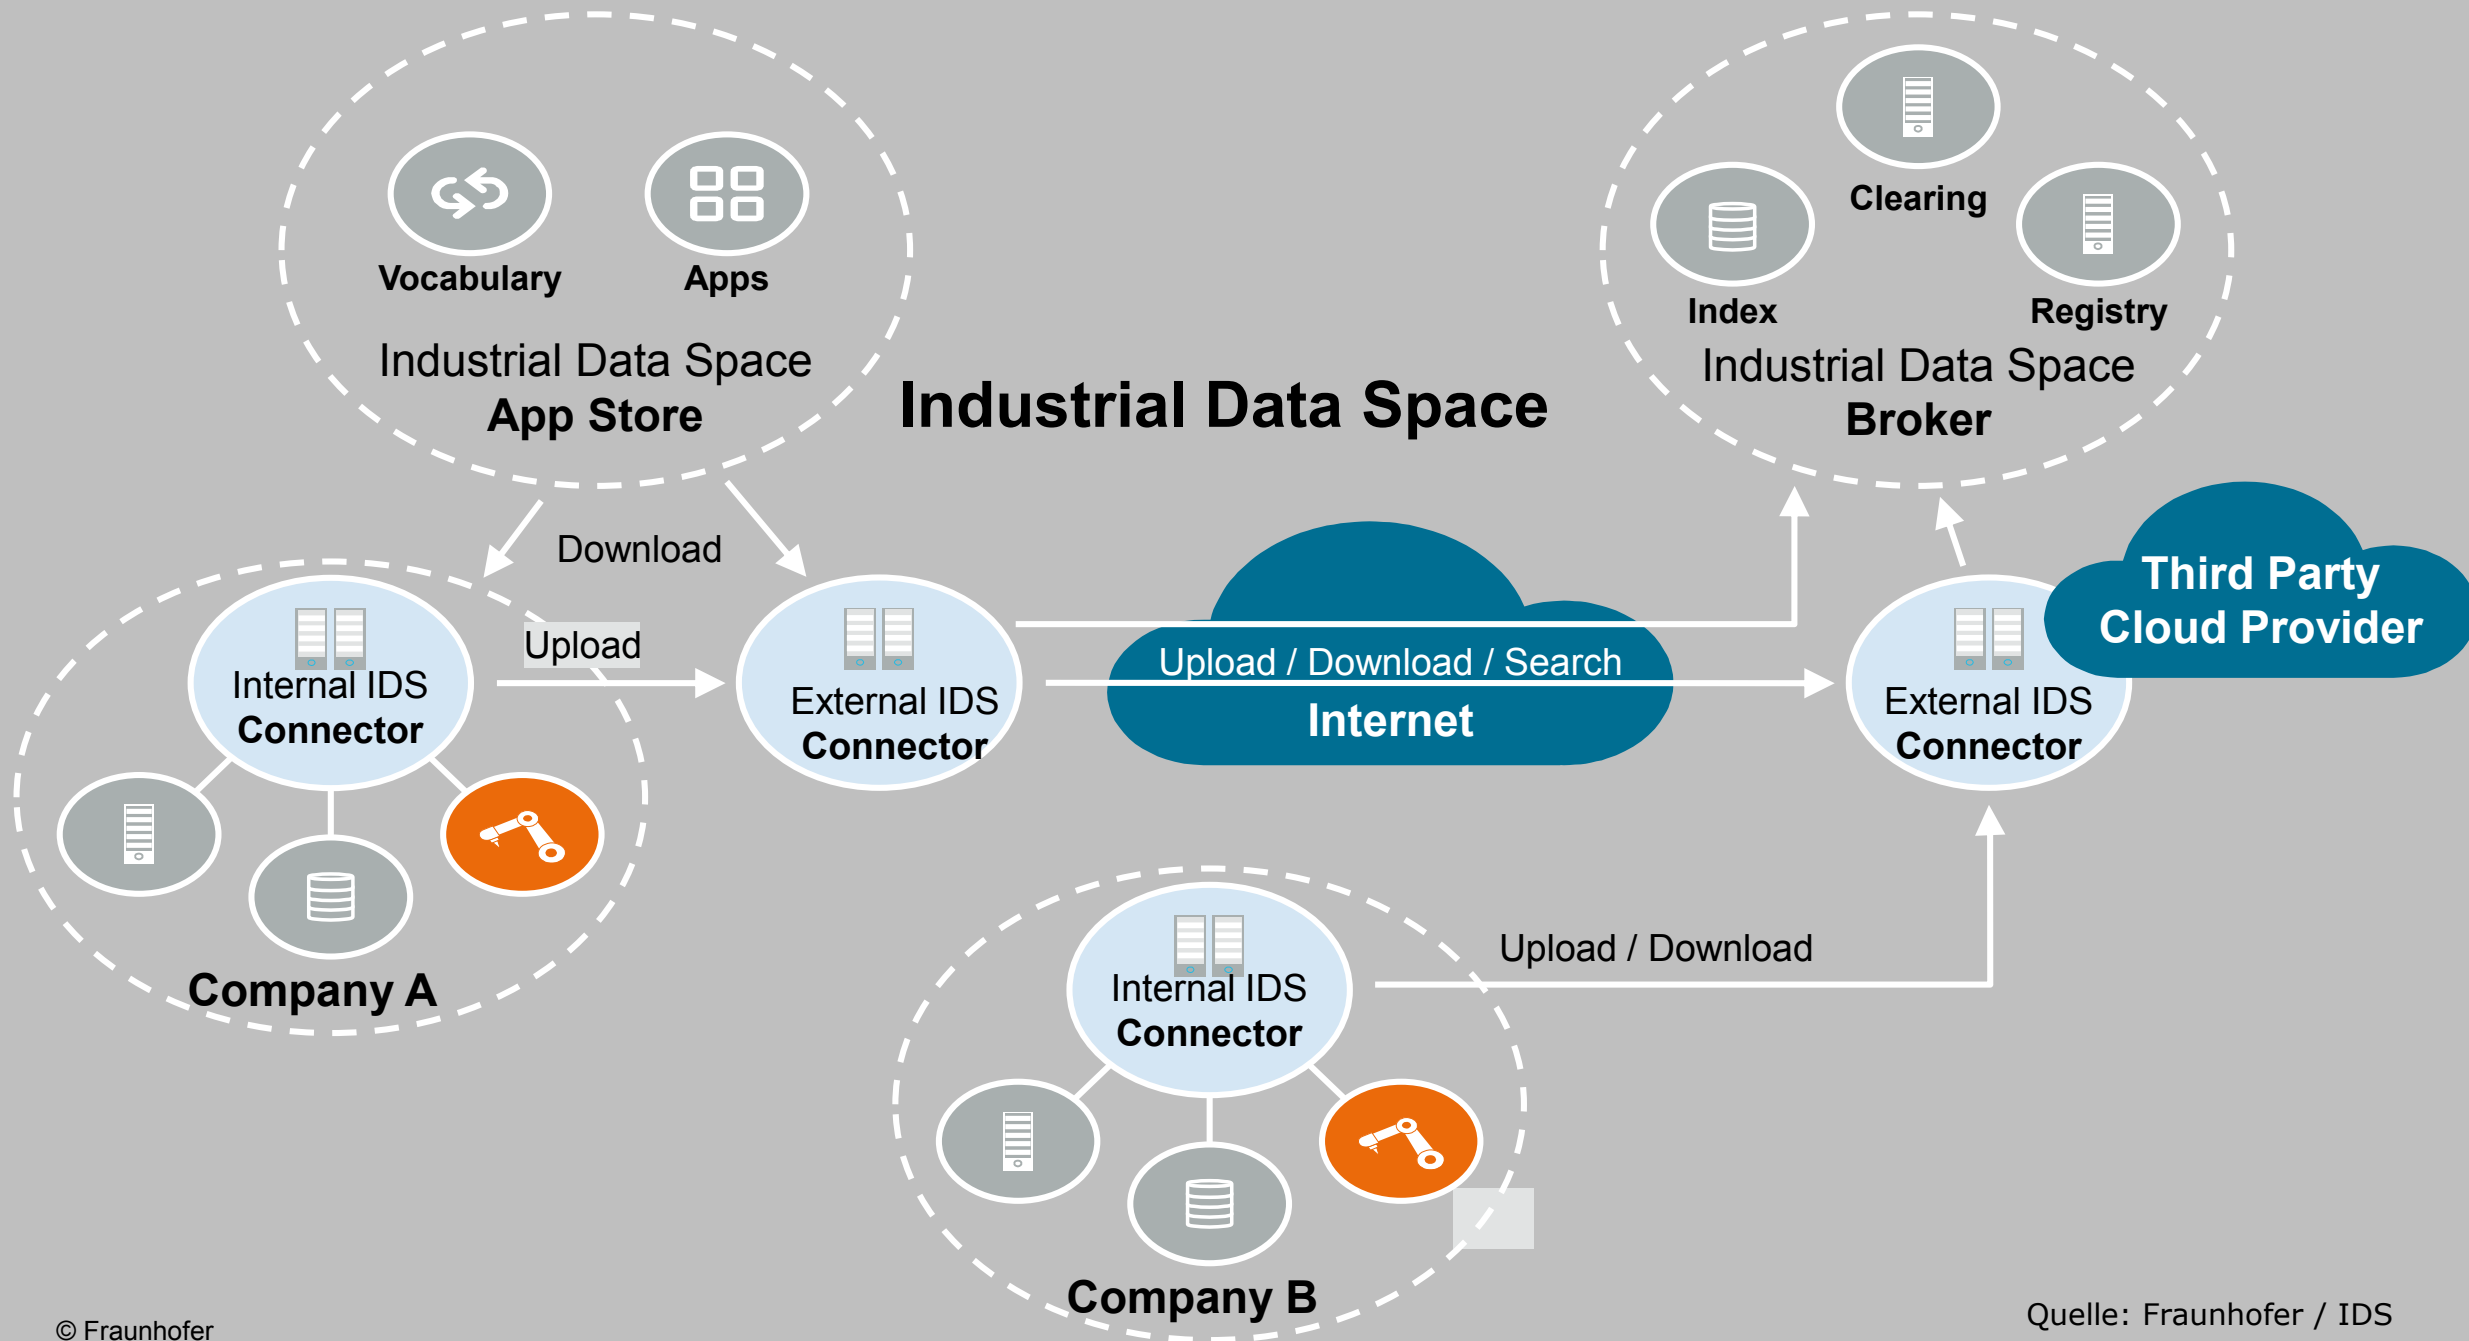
Vocabulary
Apps
Industrial Data Space
App Store

Industrial Data Space

Clearing
Index
Registry
Industrial Data Space
Broker

Download
Upload

Internal IDS
Connector

External IDS
Connector

Upload / Download / Search
Internet

Third Party
Cloud Provider

External IDS
Connector

Company A

Internal IDS
Connector

Upload / Download

Company B

© Fraunhofer

Quelle: Fraunhofer / IDS